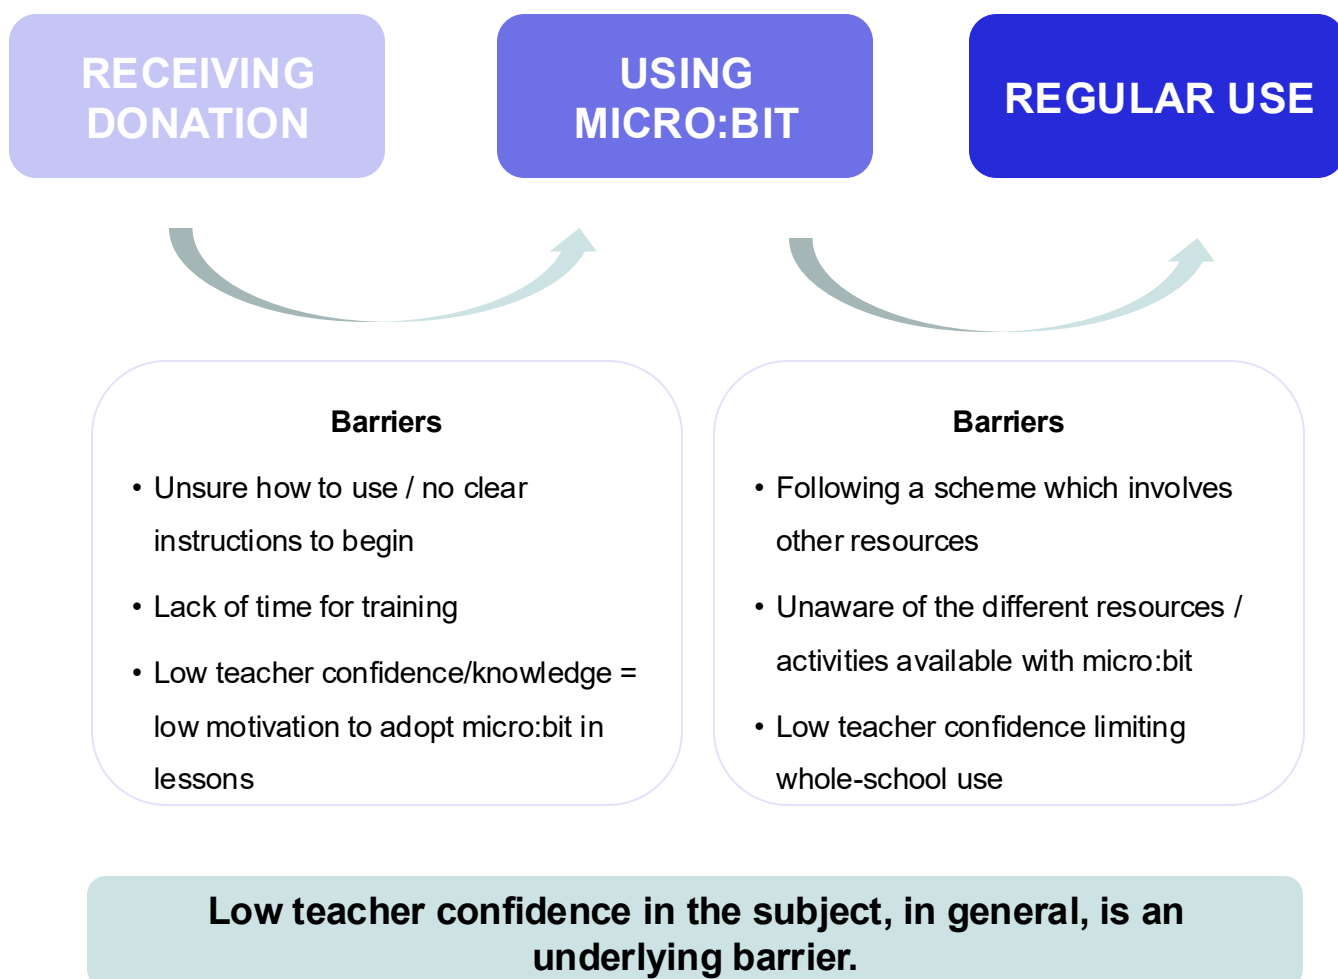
RECEIVING DONATION

USING MICRO:BIT

REGULAR USE

Barriers

• Unsure how to use / no clear instructions to begin

• Lack of time for training

• Low teacher confidence/knowledge = low motivation to adopt micro:bit in lessons

Barriers

• Following a scheme which involves other resources

• Unaware of the different resources / activities available with micro:bit

• Low teacher confidence limiting whole-school use

Low teacher confidence in the subject, in general, is an underlying barrier.